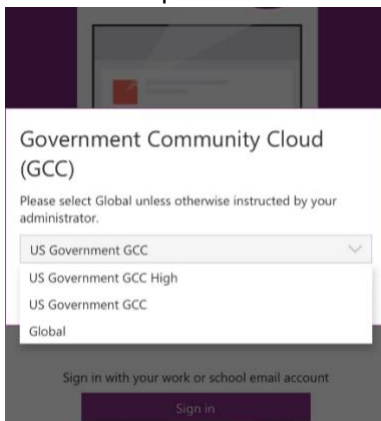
Government Community Cloud (GCC)

Please select Global unless otherwise instructed by your administrator.

US Government GCC

US Government GCC High

US Government GCC

Global

Sign in with your work or school email account

Sign in